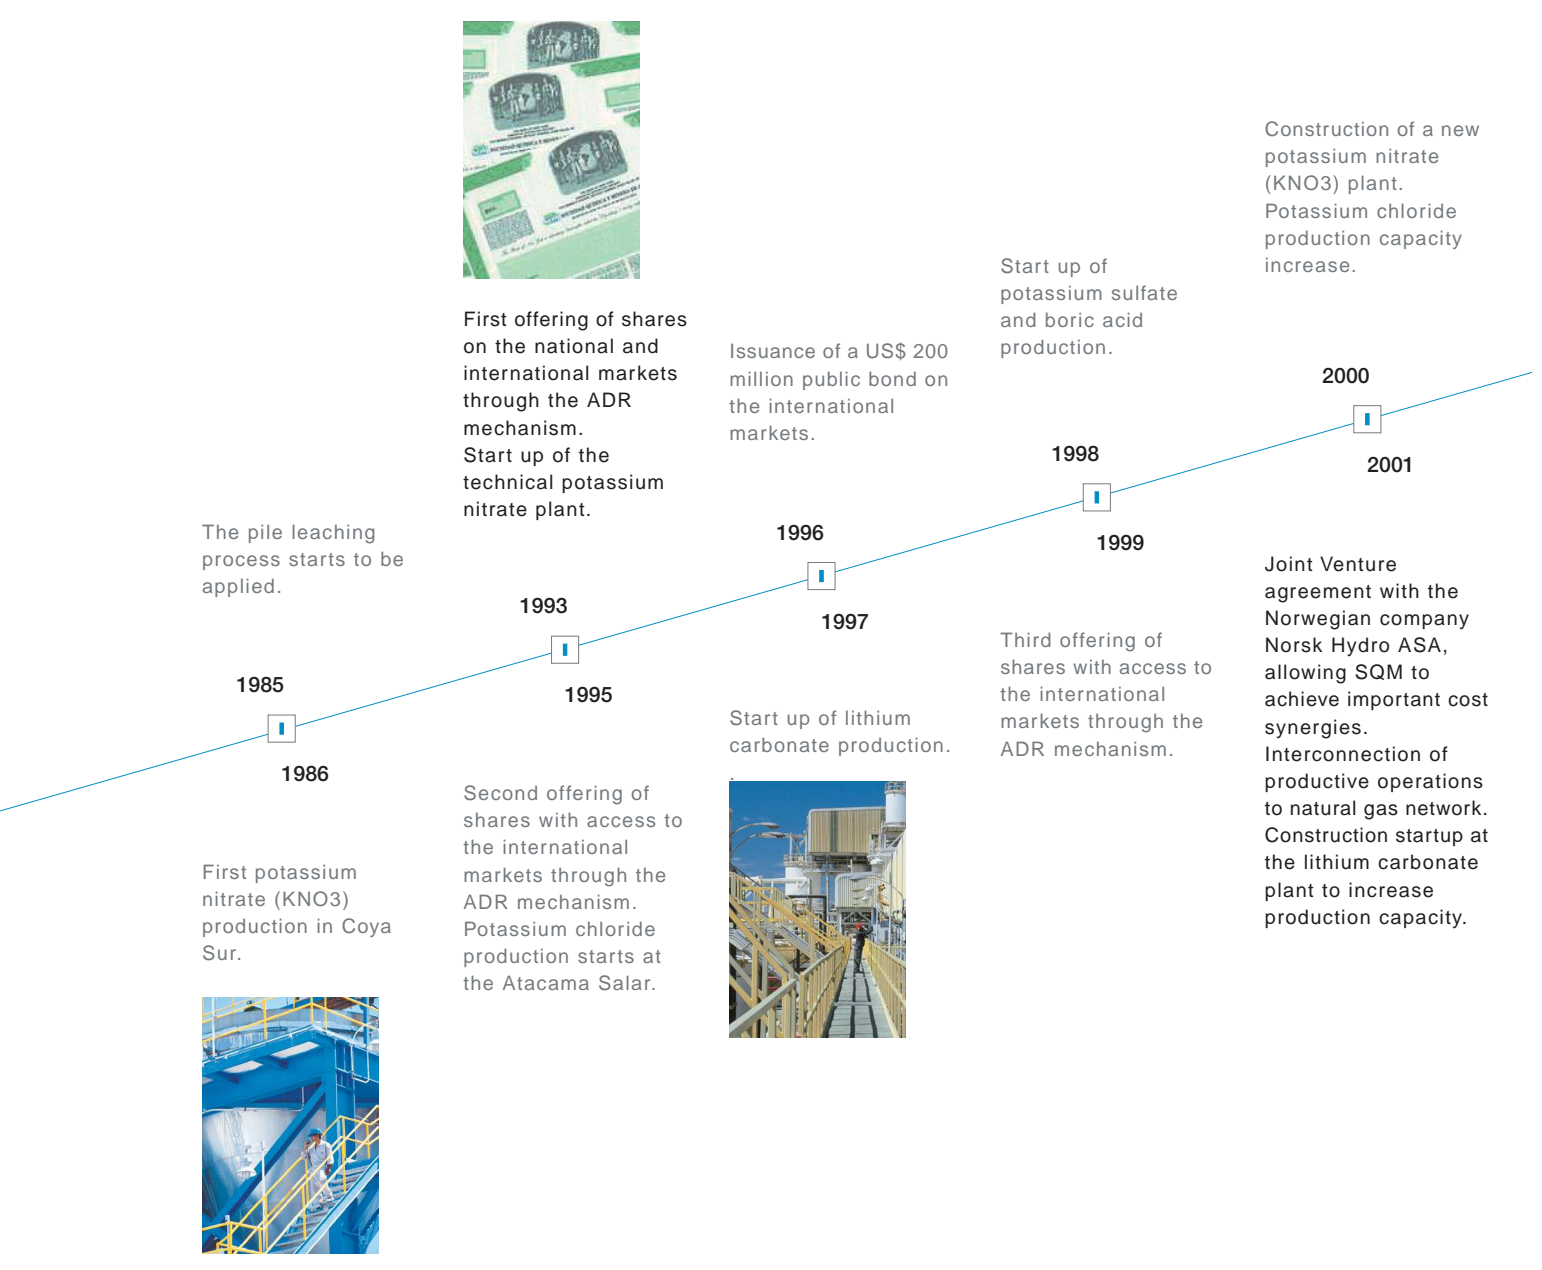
The pile leaching process starts to be applied.

1985

1986

First potassium nitrate (KNO3) production in Coya Sur.

First offering of shares on the national and international markets through the ADR mechanism.
Start up of the technical potassium nitrate plant.

1993

1995

Second offering of shares with access to the international markets through the ADR mechanism.
Potassium chloride production starts at the Atacama Salar.

Issuance of a US$ 200 million public bond on the international markets.

1996

1997

Start up of lithium carbonate production.

Start up of potassium sulfate and boric acid production.

1998

1999

Third offering of shares with access to the international markets through the ADR mechanism.

Construction of a new potassium nitrate (KNO3) plant.
Potassium chloride production capacity increase.

2000

2001

Joint Venture agreement with the Norwegian company Norsk Hydro ASA, allowing SQM to achieve important cost synergies.
Interconnection of productive operations to natural gas network.
Construction startup at the lithium carbonate plant to increase production capacity.